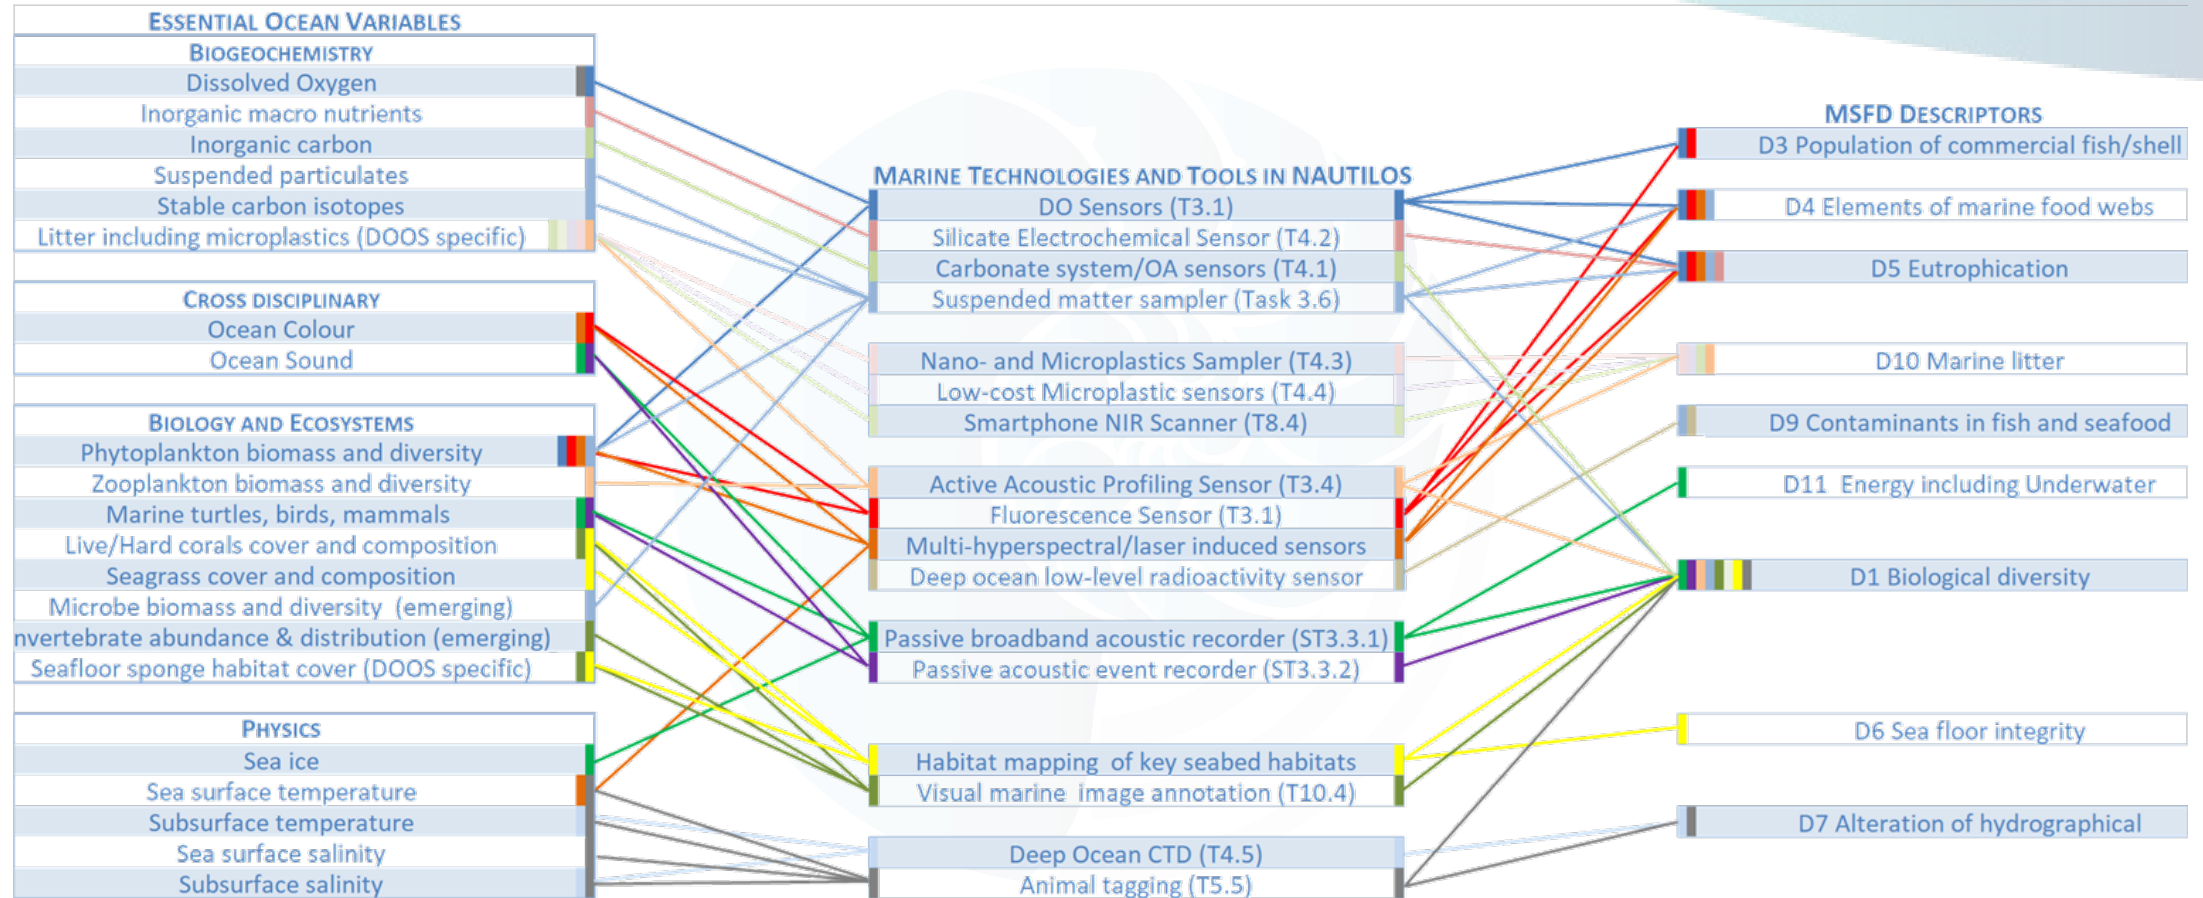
ESSENTIAL OCEAN VARIABLES
BIOGEOCHEMISTRY
Dissolved Oxygen
Inorganic macro nutrients
Inorganic carbon
Suspended particulates
Stable carbon isotopes
Litter including microplastics (DOOS specific)

CROSS DISCIPLINARY
Ocean Colour
Ocean Sound

BIOLOGY AND ECOSYSTEMS
Phytoplankton biomass and diversity
Zooplankton biomass and diversity
Marine turtles, birds, mammals
Live/Hard corals cover and composition
Seagrass cover and composition
Microbe biomass and diversity (emerging)
nvertebrate abundance & distribution (emerging)
Seafloor sponge habitat cover (DOOS specific)

PHYSICS
Sea ice
Sea surface temperature
Subsurface temperature
Sea surface salinity
Subsurface salinity

MARINE TECHNOLOGIES AND TOOLS IN NAUTILOS
DO Sensors (T3.1)
Silicate Electrochemical Sensor (T4.2)
Carbonate system/OA sensors (T4.1)
Suspended matter sampler (Task 3.6)
Nano- and Microplastics Sampler (T4.3)
Low-cost Microplastic sensors (T4.4)
Smartphone NIR Scanner (T8.4)
Active Acoustic Profiling Sensor (T3.4)
Fluorescence Sensor (T3.1)
Multi-hyperspectral/laser induced sensors
Deep ocean low-level radioactivity sensor
Passive broadband acoustic recorder (ST3.3.1)
Passive acoustic event recorder (ST3.3.2)
Habitat mapping of key seabed habitats
Visual marine image annotation (T10.4)
Deep Ocean CTD (T4.5)
Animal tagging (T5.5)

MSFD DESCRIPTORS
D3 Population of commercial fish/shell
D4 Elements of marine food webs
D5 Eutrophication
D10 Marine litter
D9 Contaminants in fish and seafood
D11 Energy including Underwater
D1 Biological diversity
D6 Sea floor integrity
D7 Alteration of hydrographical